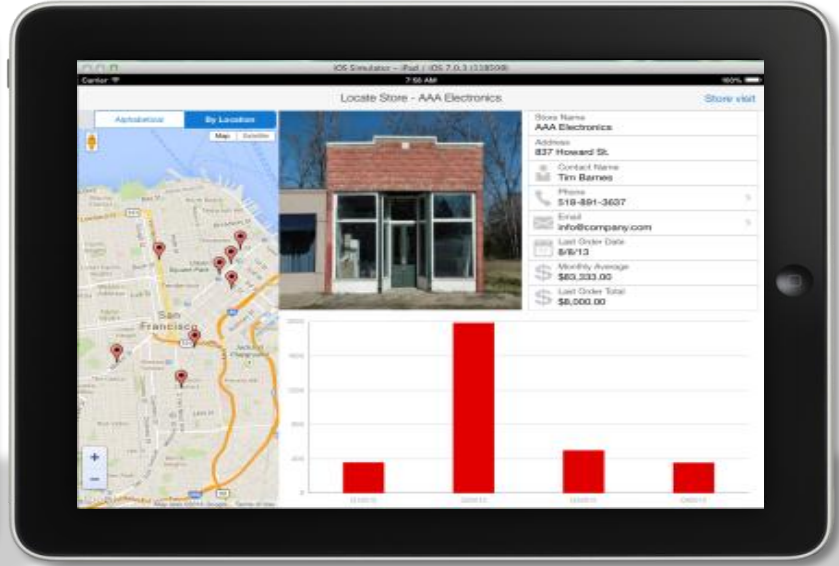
iOS Simulator - iPad / iOS 7.0.3 (11B508)

Carrier

7:56 AM

100%

Locate Store - AAA Electronics

Store visit

Alphabetical

By Location

Map

Satellite

San Francisco

+

−

Store Name
AAA Electronics

Address
837 Howard St.

Contact Name
Tim Barnes

Phone
518-891-3637

Email
info@company.com

Last Order Date
8/8/13

Monthly Average
$63,333.00

Last Order Total
$8,000.00

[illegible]

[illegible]

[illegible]

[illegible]